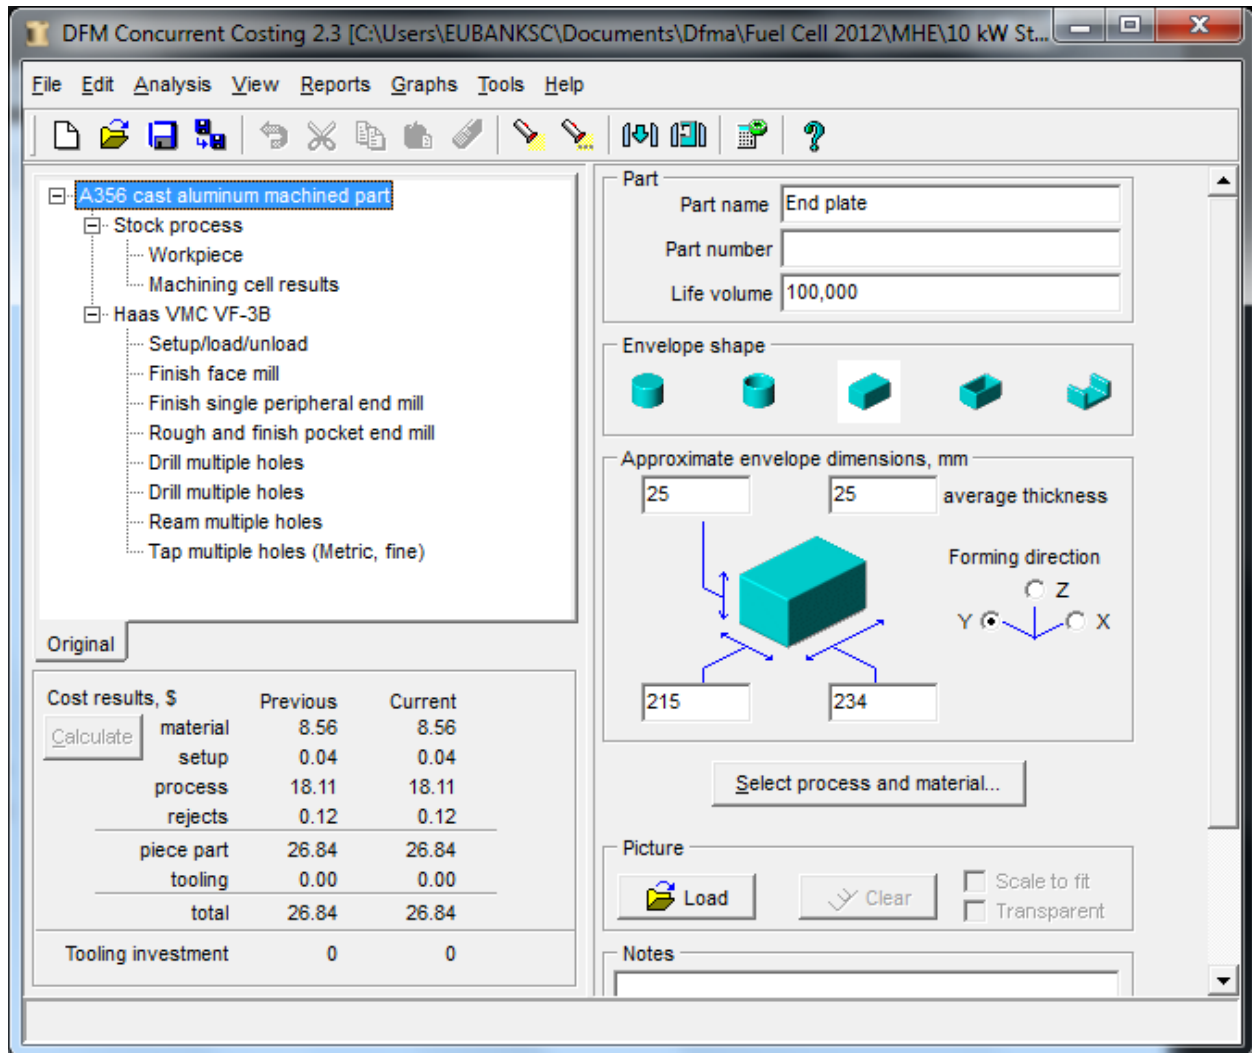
DFM Concurrent Costing 2.3 [C:\Users\EUBANKSC\Documents\Dfma\Fuel Cell 2012\MHE\10 kW St...

File Edit Analysis View Reports Graphs Tools Help

A356 cast aluminum machined part
Stock process
Workpiece
Machining cell results
Haas VMC VF-3B
Setup/load/unload
Finish face mill
Finish single peripheral end mill
Rough and finish pocket end mill
Drill multiple holes
Drill multiple holes
Ream multiple holes
Tap multiple holes (Metric, fine)

Original

| Cost results, \$ | Previous | Current |
|---|---|---|
| material | 8.56 | 8.56 |
| setup | 0.04 | 0.04 |
| process | 18.11 | 18.11 |
| rejects | 0.12 | 0.12 |
| piece part | 26.84 | 26.84 |
| tooling | 0.00 | 0.00 |
| total | 26.84 | 26.84 |
| Tooling investment | 0 | 0 |

Calculate

Part
Part name End plate
Part number
Life volume 100,000

Envelope shape

Approximate envelope dimensions, mm
25
25 average thickness
Forming direction
Z
Y
X
215
234

Select process and material...

Picture
Load
Clear
Scale to fit
Transparent

Notes